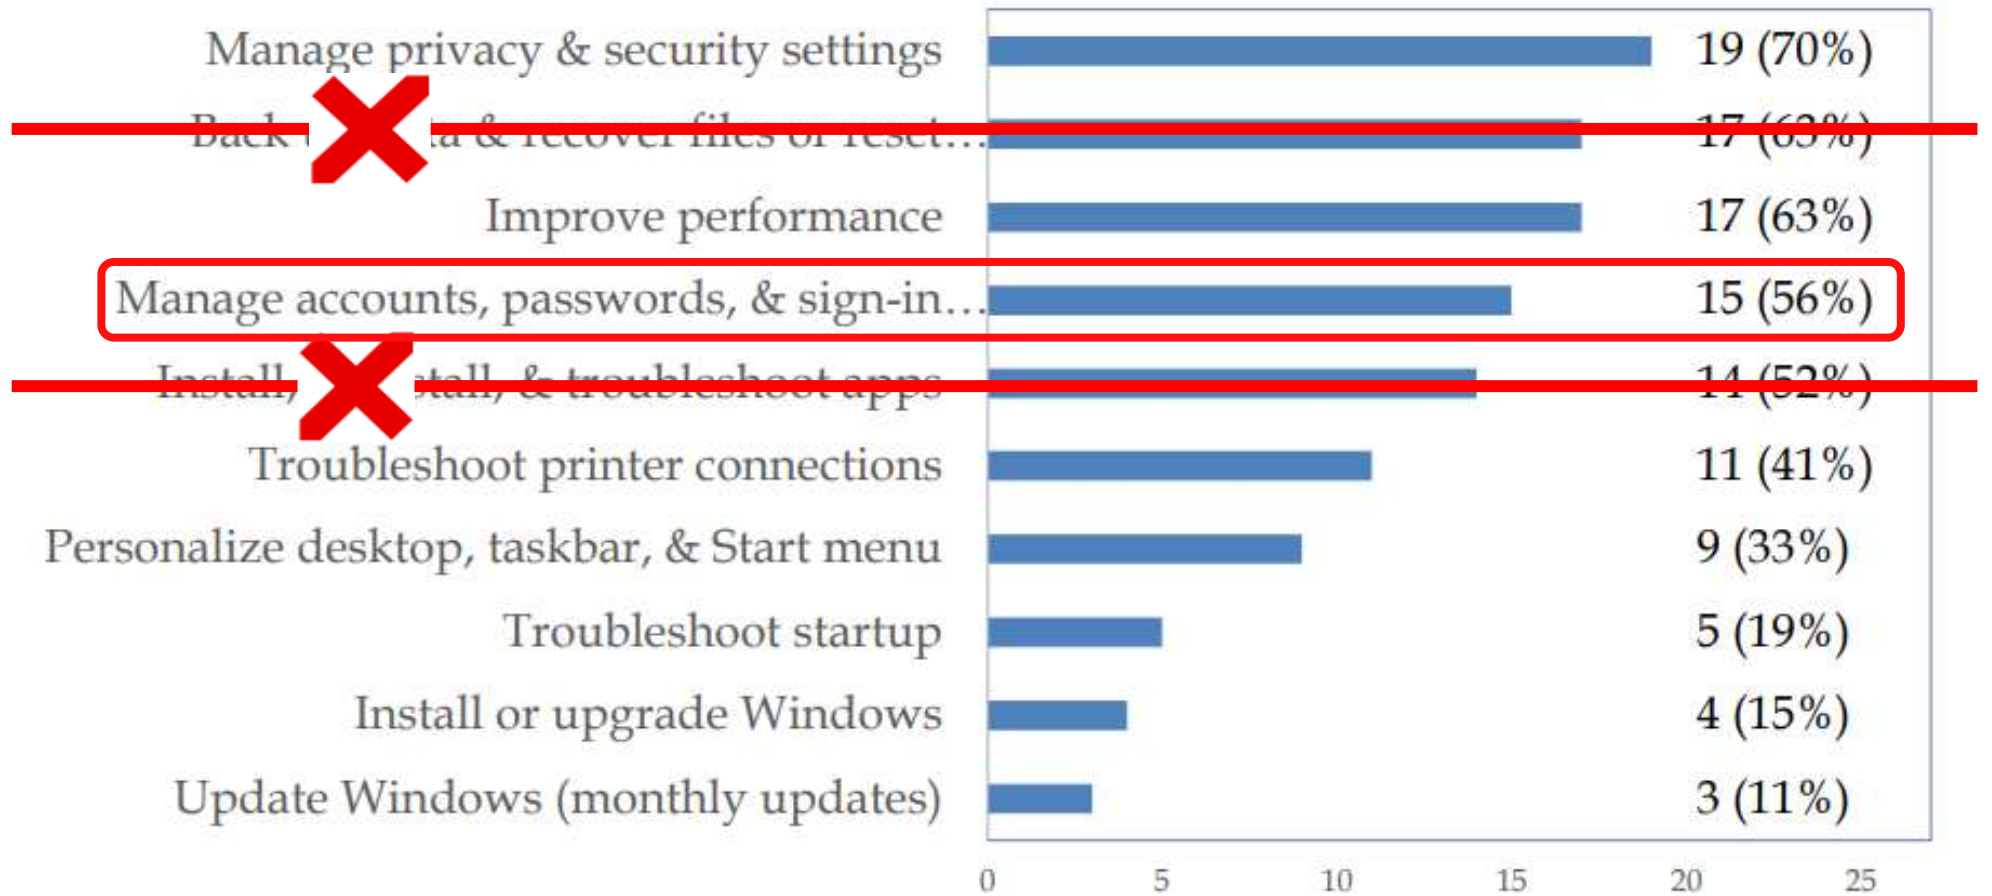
Manage privacy & security settings 19 (70%)

Back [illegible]ta & recover files or reset… 17 (63%)

Improve performance 17 (63%)

Manage accounts, passwords, & sign-in… 15 (56%)

Install, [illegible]tall, & troubleshoot apps 14 (52%)

Troubleshoot printer connections 11 (41%)

Personalize desktop, taskbar, & Start menu 9 (33%)

Troubleshoot startup 5 (19%)

Install or upgrade Windows 4 (15%)

Update Windows (monthly updates) 3 (11%)

0 5 10 15 20 25